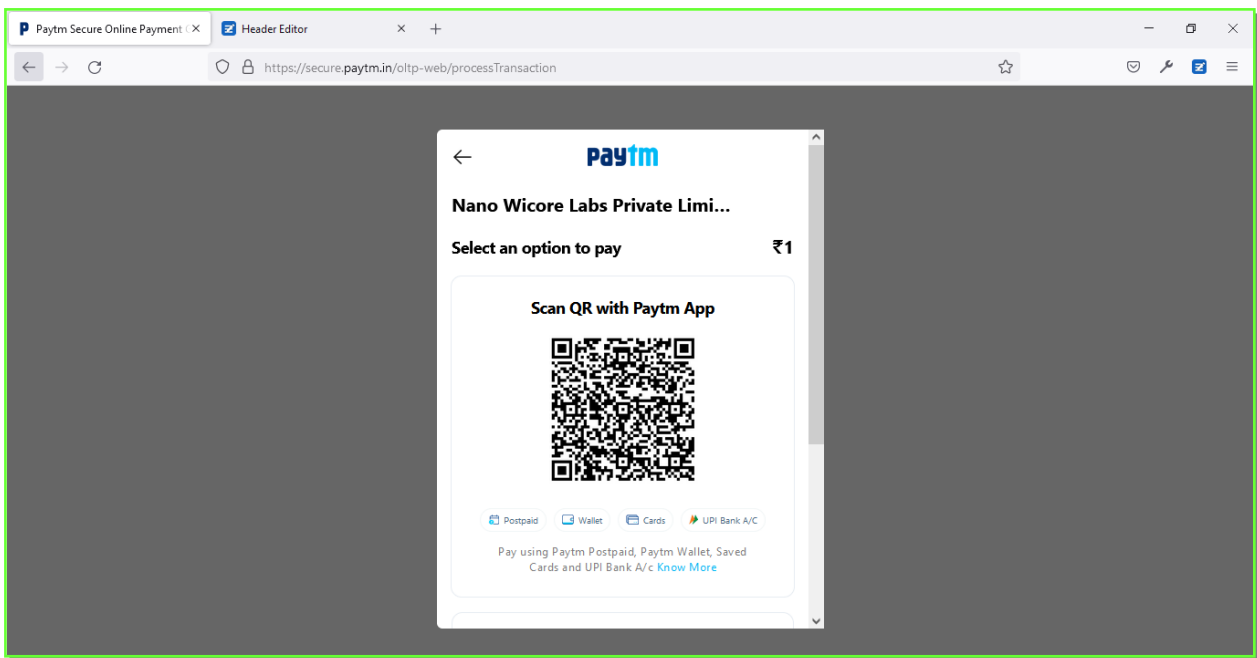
Paytm Secure Online Payment
Header Editor
https://secure.paytm.in/oltp-web/processTransaction

Paytm

Nano Wicore Labs Private Limi...

Select an option to pay ₹1

Scan QR with Paytm App

Postpaid Wallet Cards UPI Bank A/C

Pay using Paytm Postpaid, Paytm Wallet, Saved Cards and UPI Bank A/c Know More